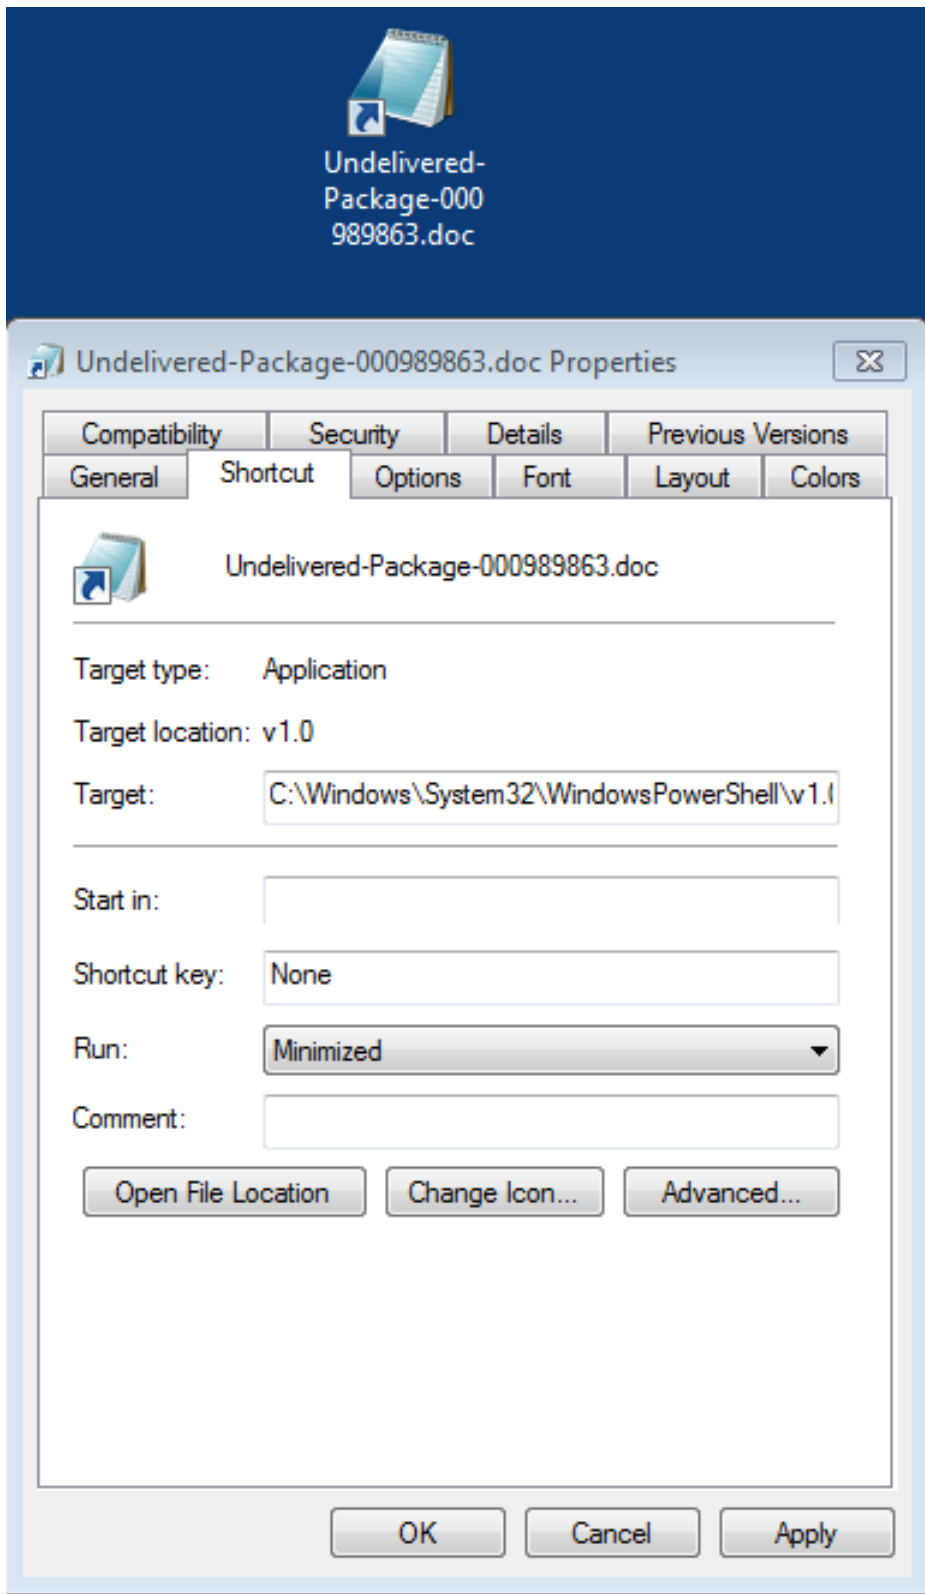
Undelivered-Package-000989863.doc

Undelivered-Package-000989863.doc Properties

Compatibility | Security | Details | Previous Versions
General | Shortcut | Options | Font | Layout | Colors

Undelivered-Package-000989863.doc

Target type: Application

Target location: v1.0

Target: C:\Windows\System32\WindowsPowerShell\v1.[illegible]

Start in:

Shortcut key: None

Run: Minimized

Comment:

Open File Location | Change Icon... | Advanced...

OK | Cancel | Apply